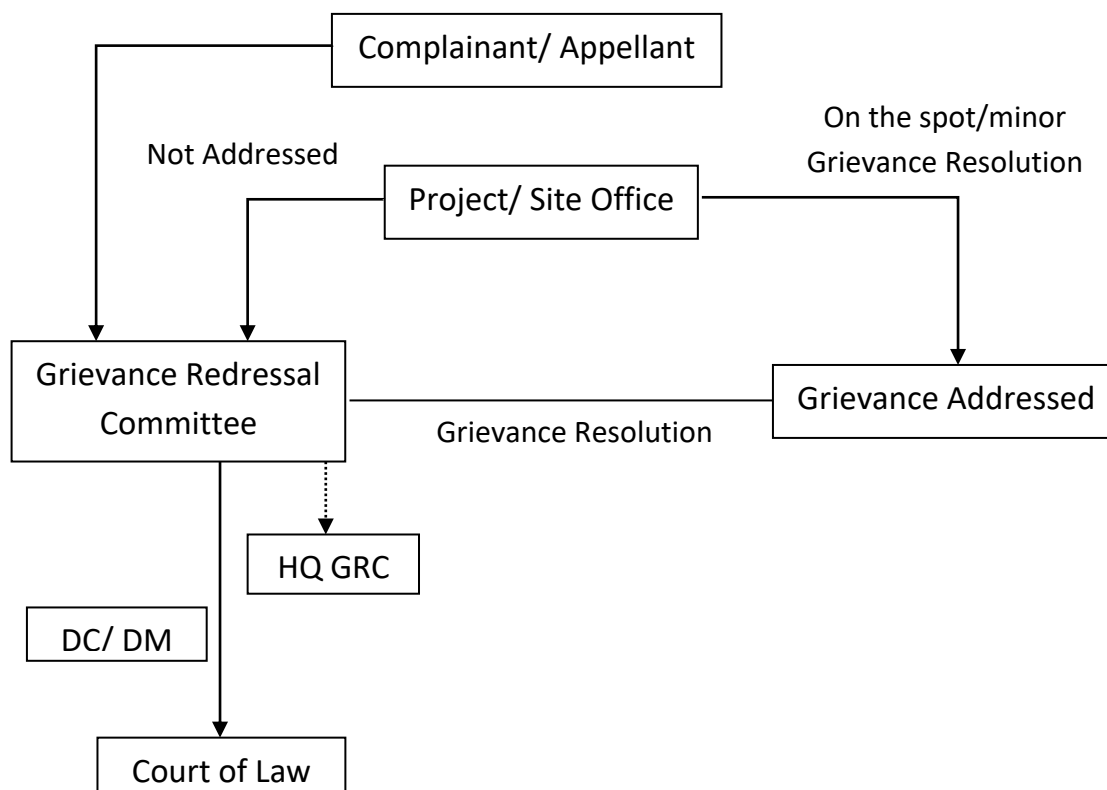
Complainant/ Appellant

Not Addressed

On the spot/minor Grievance Resolution

Project/ Site Office

Grievance Redressal Committee

Grievance Resolution

Grievance Addressed

HQ GRC

DC/ DM

Court of Law